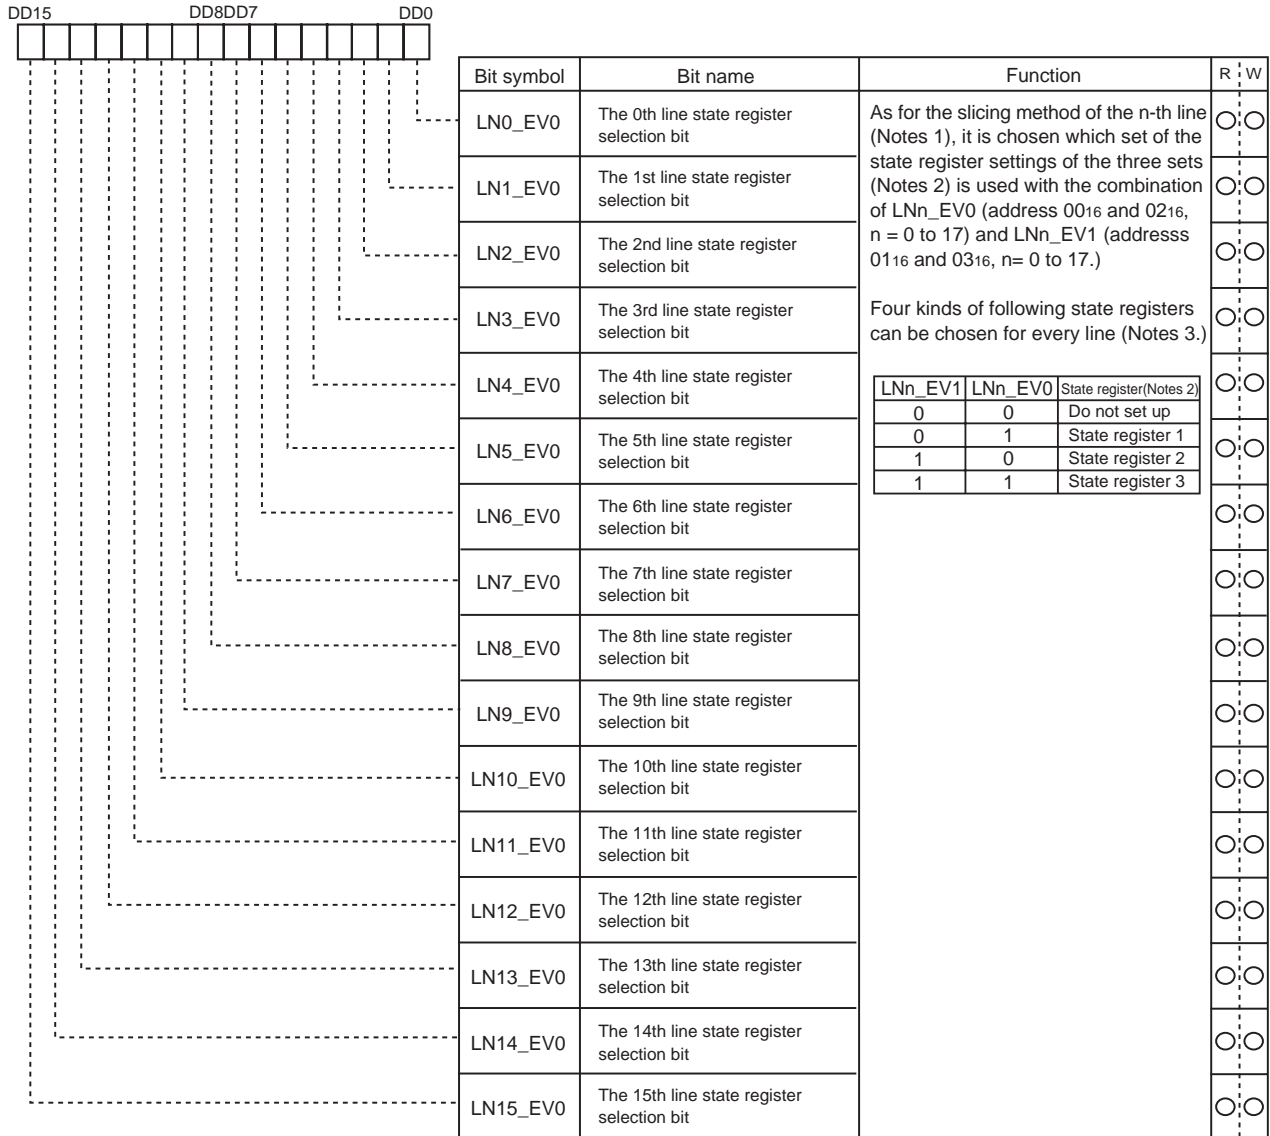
DD15 DD8DD7 DD0

| Bit symbol | Bit name | Function | R | W |
|---|---|---|---|---|
| LN0_EV0 | The 0th line state register selection bit | As for the slicing method of the n-th line (Notes 1), it is chosen which set of the state register settings of the three sets (Notes 2) is used with the combination of LNn_EV0 (address $00_{16}$ and $02_{16}$, n = 0 to 17) and LNn_EV1 (addresss $01_{16}$ and $03_{16}$, n= 0 to 17.) Four kinds of following state registers can be chosen for every line (Notes 3.) | ○ | ○ |
| LN1_EV0 | The 1st line state register selection bit | | ○ | ○ |
| LN2_EV0 | The 2nd line state register selection bit | | ○ | ○ |
| LN3_EV0 | The 3rd line state register selection bit | | ○ | ○ |
| LN4_EV0 | The 4th line state register selection bit | | ○ | ○ |
| LN5_EV0 | The 5th line state register selection bit | | ○ | ○ |
| LN6_EV0 | The 6th line state register selection bit | | ○ | ○ |
| LN7_EV0 | The 7th line state register selection bit | | ○ | ○ |
| LN8_EV0 | The 8th line state register selection bit | | ○ | ○ |
| LN9_EV0 | The 9th line state register selection bit | | ○ | ○ |
| LN10_EV0 | The 10th line state register selection bit | | ○ | ○ |
| LN11_EV0 | The 11th line state register selection bit | | ○ | ○ |
| LN12_EV0 | The 12th line state register selection bit | | ○ | ○ |
| LN13_EV0 | The 13th line state register selection bit | | ○ | ○ |
| LN14_EV0 | The 14th line state register selection bit | | ○ | ○ |
| LN15_EV0 | The 15th line state register selection bit | | ○ | ○ |

| LNn_EV1 | LNn_EV0 | State register(Notes 2) |
|---|---|---|
| 0 | 0 | Do not set up |
| 0 | 1 | State register 1 |
| 1 | 0 | State register 2 |
| 1 | 1 | State register 3 |